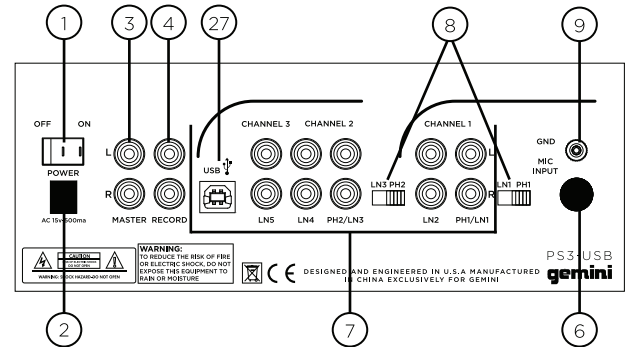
1 3 4 27 8 9

OFF ON

POWER

AC 15v 300ma

L

R

MASTER RECORD

USB

CHANNEL 3 CHANNEL 2

LN5 LN4 PH2/LN3

LN3 PH2

CHANNEL 1

L

R

LN2 PH1/LN1

LN1 PH1

GND

MIC INPUT

CAUTION

WARNING: SHOCK HAZARD-DO NOT OPEN

WARNING: TO REDUCE THE RISK OF FIRE OR ELECTRIC SHOCK, DO NOT EXPOSE THIS EQUIPMENT TO RAIN OR MOISTURE

CE

DESIGNED AND ENGINEERED IN U.S.A MANUFACTURED IN CHINA EXCLUSIVELY FOR GEMINI

PS3-USB

gemini

2 7 6